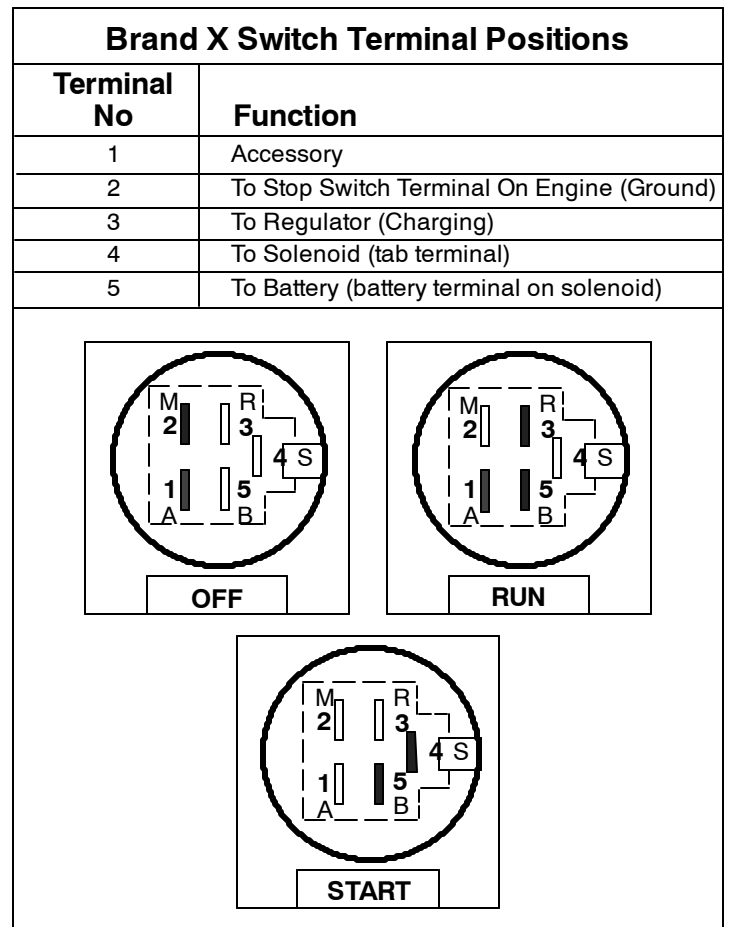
Brand X Switch Terminal Positions

| Terminal No | Function |
|---|---|
| 1 | Accessory |
| 2 | To Stop Switch Terminal On Engine (Ground) |
| 3 | To Regulator (Charging) |
| 4 | To Solenoid (tab terminal) |
| 5 | To Battery (battery terminal on solenoid) |

M 2 R 3 4 S 1 A 5 B

OFF

M 2 R 3 4 S 1 A 5 B

RUN

M 2 R 3 4 S 1 A 5 B

START